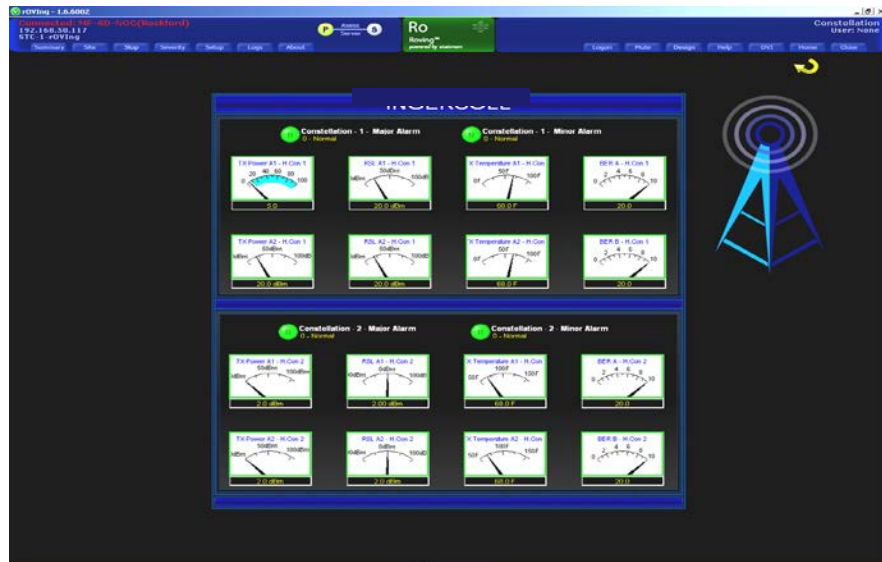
rOVIog - 1.6.6002

Connected: NF-6D-SOO(Rockford)
192.168.50.117
STC-1-rOVIog

Summary Site Map Severity Setup Logs About

P Alarms Server S

Ro
Roving™
powered by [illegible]

Constellation
User: None

Logon Mute Design Help DVI Home Close

INGERSOLL

Constellation - 1 - Major Alarm
0 - Normal

Constellation - 1 - Minor Alarm
0 - Normal

TX Power A1 - H.Con 1
0 20 40 60 80 100
0.0

RSL A1 - H.Con 1
-100dBm 50dBm 100dB
20.0 dBm

X Temperature A1 - H.Con
0F 50F 100F
60.0 F

BER A - H.Con 1
0 2 4 6 8 10
20.0

TX Power A2 - H.Con 1
-100dBm 50dBm 100dB
20.0 dBm

RSL A2 - H.Con 1
-100dBm 50dBm 100dB
20.0 dBm

X Temperature A2 - H.Con
0F 50F 100F
60.0 F

BER B - H.Con 1
0 2 4 6 8 10
20.0

Constellation - 2 - Major Alarm
0 - Normal

Constellation - 2 - Minor Alarm
0 - Normal

TX Power A1 - H.Con 2
-100dBm 50dBm 100dBm
2.0 dBm

RSL A1 - H.Con 2
-100dBm 0dBm 100dB
2.00 dBm

X Temperature A1 - H.Con
50F 100F 150F
68.0 F

BER A - H.Con 2
0 2 4 6 8 10
20.0

TX Power A2 - H.Con 2
-100dBm 50dBm 100dBm
2.0 dBm

RSL A2 - H.Con 2
-100dBm 0dBm 100dB
2.0 dBm

X Temperature A2 - H.Con
50F 100F 150F
68.0 F

BER B - H.Con 2
0 2 4 6 8 10
20.0